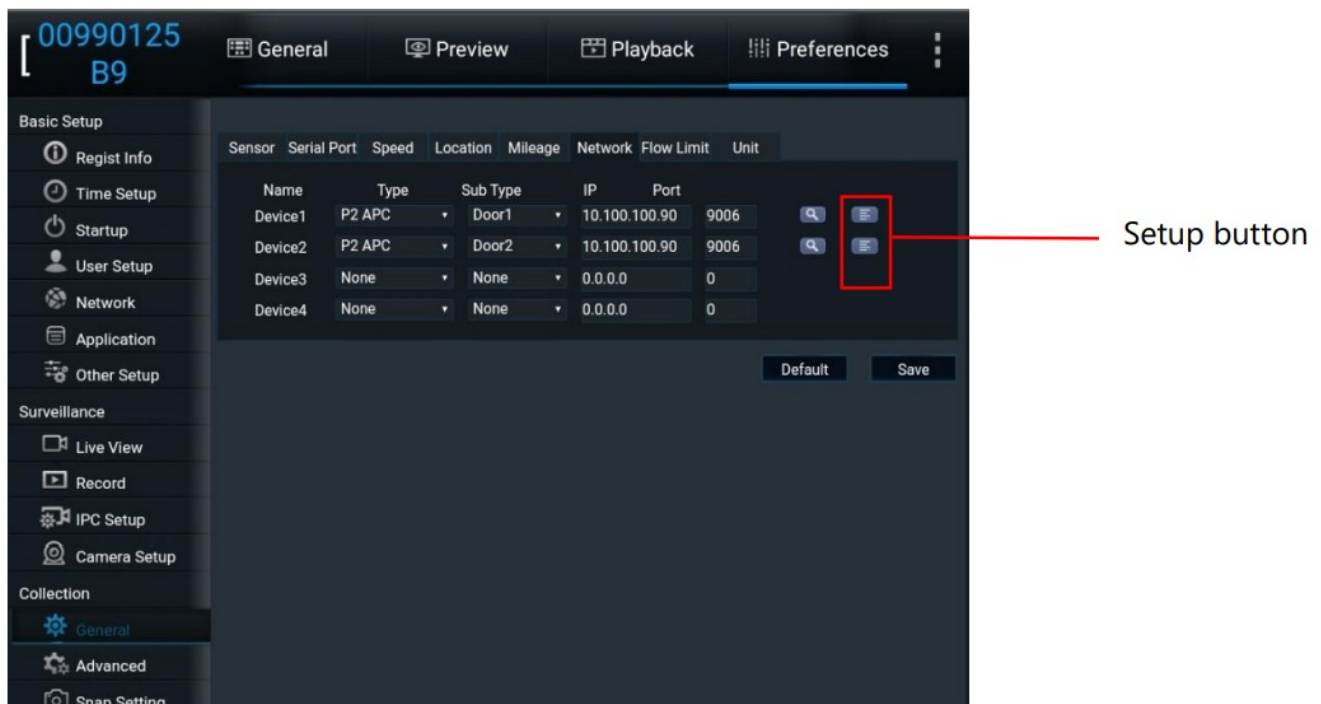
00990125 B9

General Preview Playback Preferences

Basic Setup
Regist Info
Time Setup
Startup
User Setup
Network
Application
Other Setup
Surveillance
Live View
Record
IPC Setup
Camera Setup
Collection
General
Advanced
Snap Setting

Sensor Serial Port Speed Location Mileage Network Flow Limit Unit

| Name | Type | Sub Type | IP | Port |
|---|---|---|---|---|
| Device1 | P2 APC | Door1 | 10.100.100.90 | 9006 |
| Device2 | P2 APC | Door2 | 10.100.100.90 | 9006 |
| Device3 | None | None | 0.0.0.0 | 0 |
| Device4 | None | None | 0.0.0.0 | 0 |

Default Save

Setup button